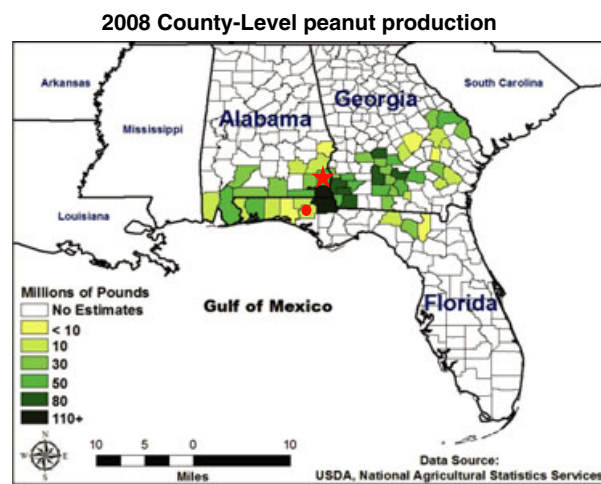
2008 County-Level peanut production

Arkansas

South Carolina

Mississippi

Alabama

Georgia

Louisiana

Millions of Pounds
No Estimates
< 10
10
30
50
80
110+

Gulf of Mexico

Florida

N
W
E
S

10 5 0 10
Miles

Data Source:
USDA, National Agricultural Statistics Services